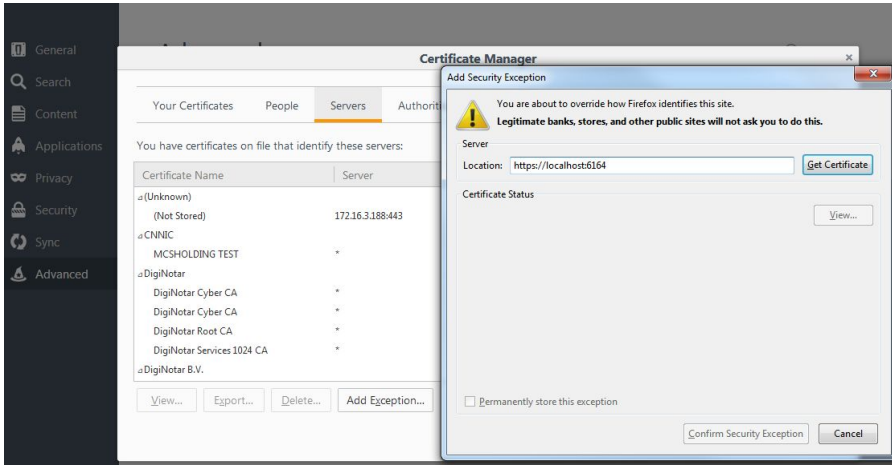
General
Search
Content
Applications
Privacy
Security
Sync
Advanced

Certificate Manager

Your Certificates
People
Servers
Authorit

You have certificates on file that identify these servers:

| Certificate Name | Server |
|---|---|
| (Unknown) | |
| (Not Stored) | 172.16.3.188:443 |
| CNNIC | |
| MCSHOLDING TEST | * |
| DigiNotar | |
| DigiNotar Cyber CA | * |
| DigiNotar Cyber CA | * |
| DigiNotar Root CA | * |
| DigiNotar Services 1024 CA | * |
| DigiNotar B.V. | |

View...
Export...
Delete...
Add Exception...

Add Security Exception

You are about to override how Firefox identifies this site.
Legitimate banks, stores, and other public sites will not ask you to do this.

Server
Location: https://localhost:6164
Get Certificate

Certificate Status
View...

Permanently store this exception

Confirm Security Exception
Cancel